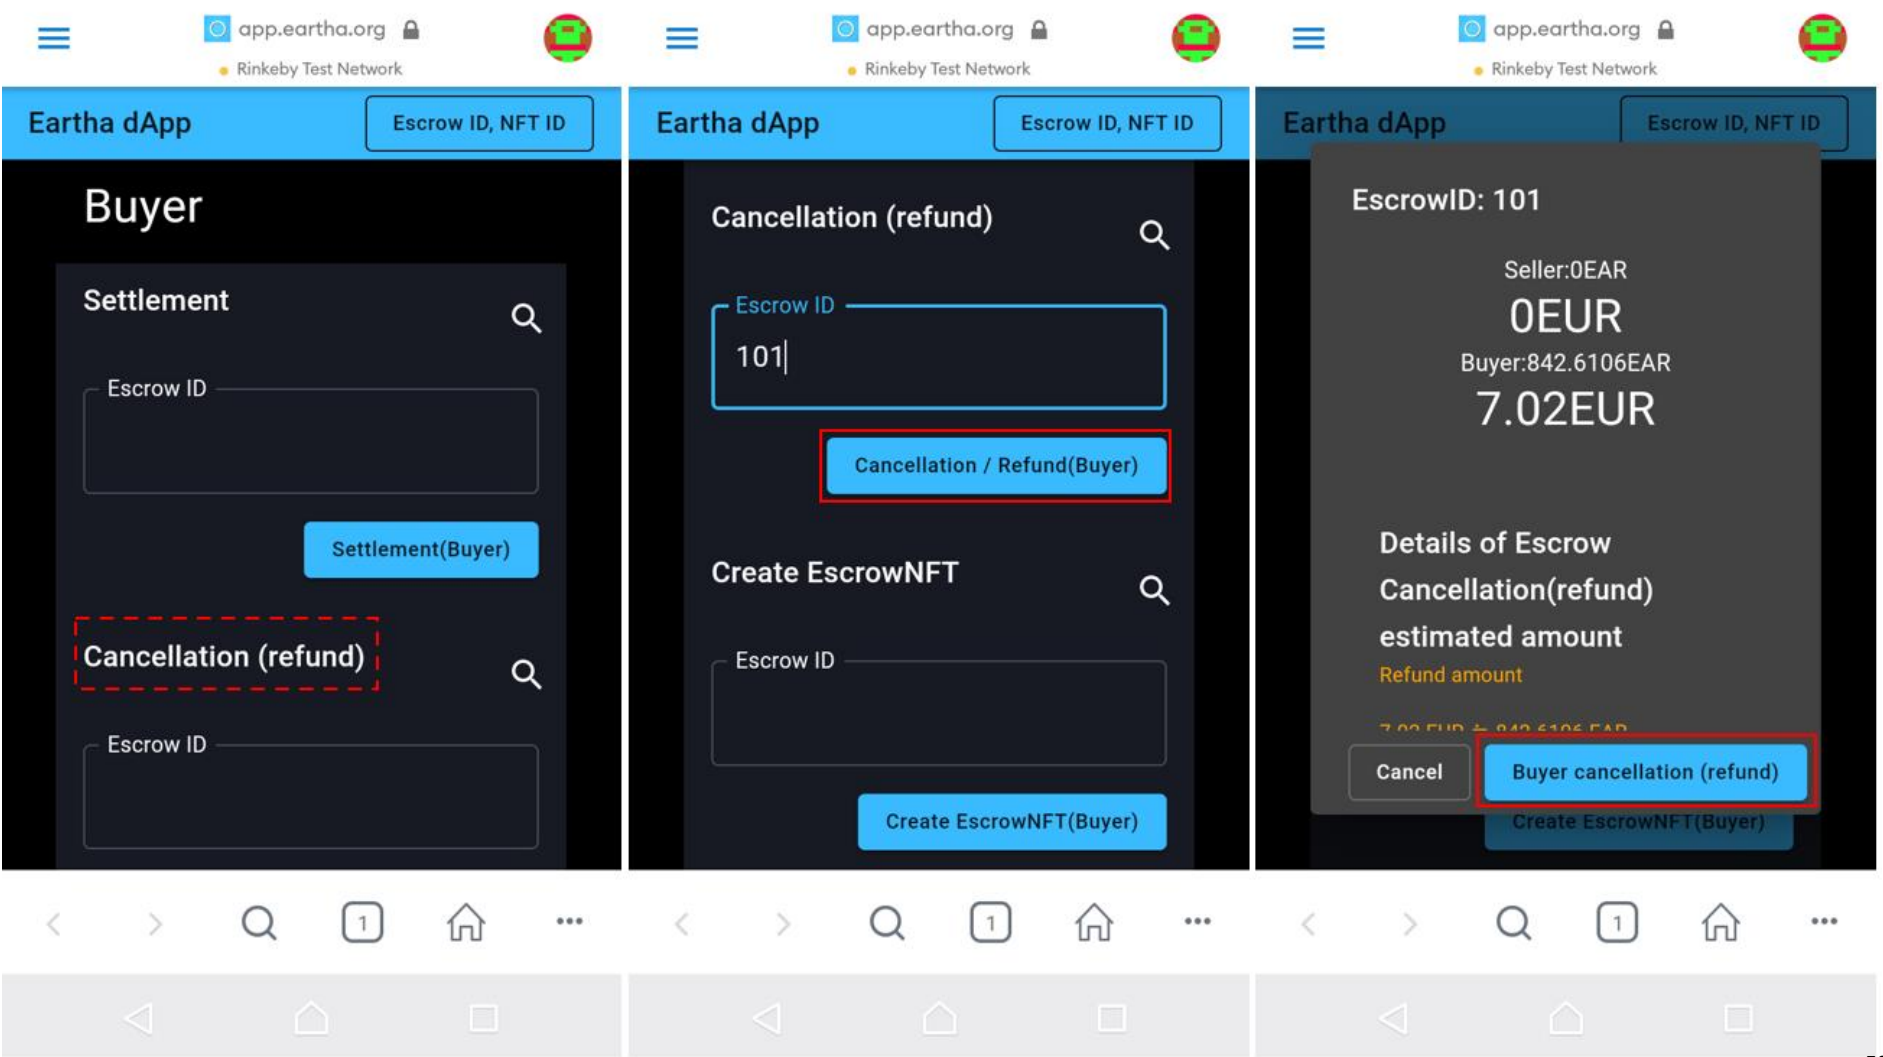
app.eartha.org
Rinkeby Test Network

Eartha dApp
Escrow ID, NFT ID

Buyer

Settlement

Escrow ID

Settlement(Buyer)

Cancellation (refund)

Escrow ID

1

app.eartha.org
Rinkeby Test Network

Eartha dApp
Escrow ID, NFT ID

Cancellation (refund)

Escrow ID
101

Cancellation / Refund(Buyer)

Create EscrowNFT

Escrow ID

Create EscrowNFT(Buyer)

1

app.eartha.org
Rinkeby Test Network

Eartha dApp
Escrow ID, NFT ID

EscrowID: 101

Seller:0EAR
0EUR
Buyer:842.6106EAR
7.02EUR

Details of Escrow
Cancellation(refund)
estimated amount
Refund amount
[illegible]

Cancel
Buyer cancellation (refund)

Create EscrowNFT(Buyer)

1